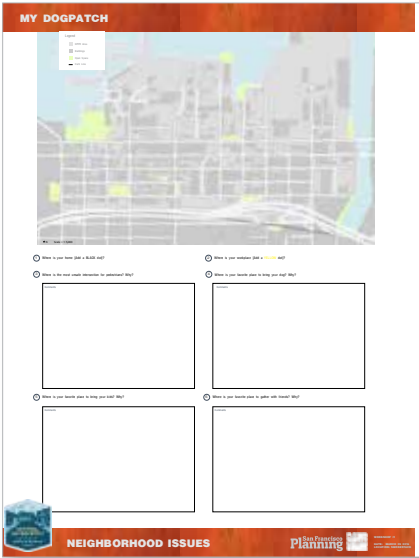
MY DOGPATCH

Legend

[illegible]

1 Where is your home (Add a BLACK dot)?

2 Where is your workplace (Add a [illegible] dot)?

3 Where is the most unsafe intersection for pedestrians? Why?

4 Where is your favorite place to bring your dog? Why?

5 Where is your favorite place to bring your kids? Why?

6 Where is your favorite place to gather with friends? Why?

NEIGHBORHOOD ISSUES

San Francisco Planning